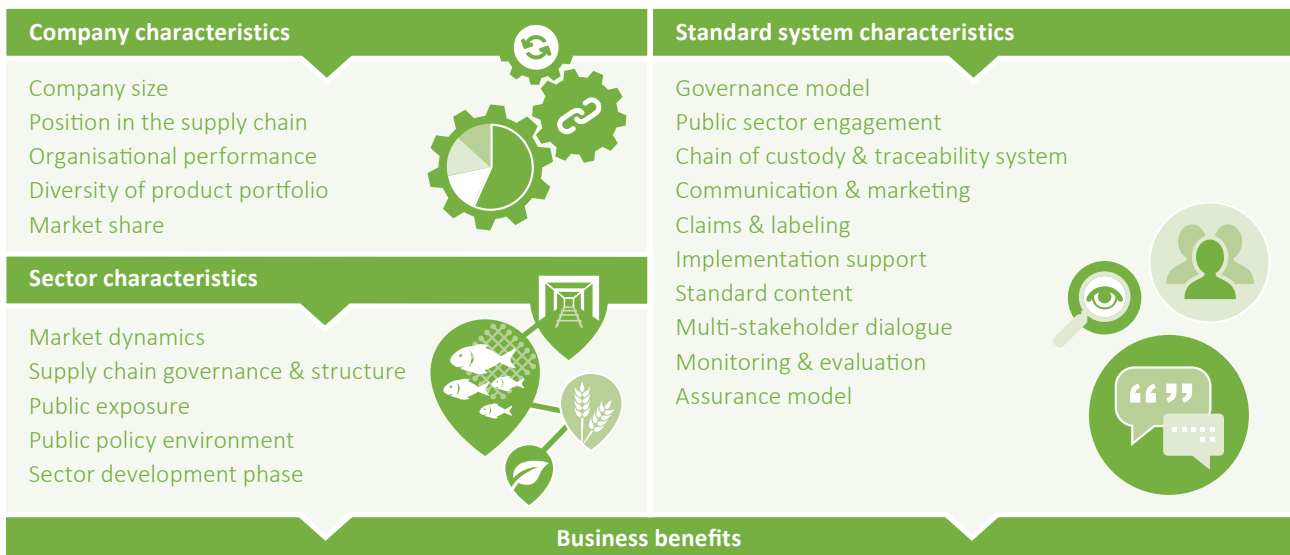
Company characteristics

Company size
Position in the supply chain
Organisational performance
Diversity of product portfolio
Market share

Sector characteristics

Market dynamics
Supply chain governance & structure
Public exposure
Public policy environment
Sector development phase

Standard system characteristics

Governance model
Public sector engagement
Chain of custody & traceability system
Communication & marketing
Claims & labeling
Implementation support
Standard content
Multi-stakeholder dialogue
Monitoring & evaluation
Assurance model

Business benefits